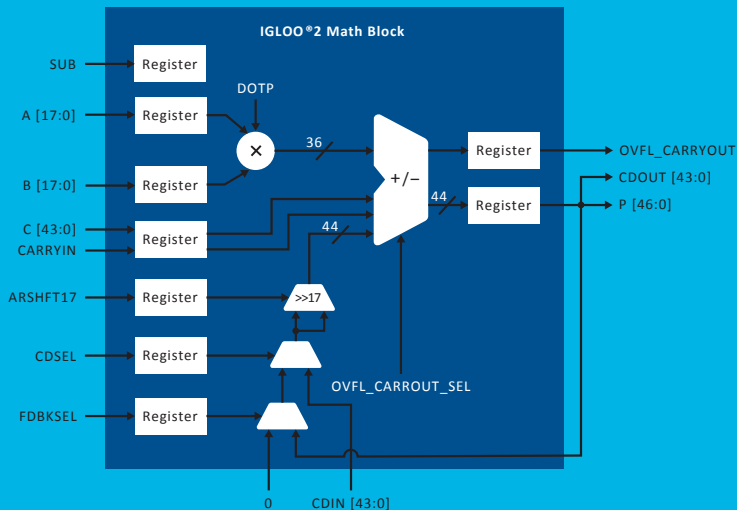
IGLOO®2 Math Block

SUB
Register

A [17:0]
Register
DOTP
×

B [17:0]
Register

36
+/−

44
Register
OVFL_CARRYOUT
Register
CDOUT [43:0]
P [46:0]

C [43:0]
CARRYIN
Register
44

ARSHFT17
Register
>>17

CDSEL
Register

OVFL_CARROUT_SEL

FDBKSEL
Register

0
CDIN [43:0]